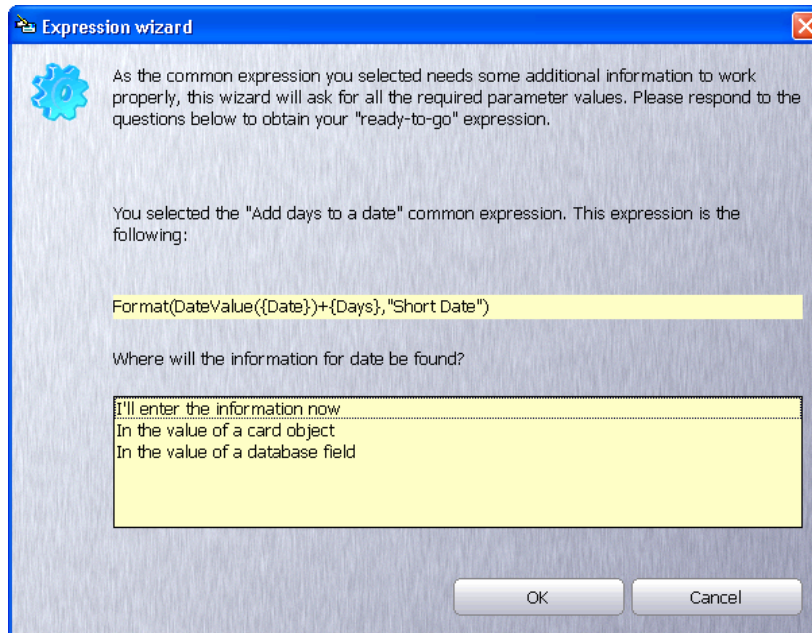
Expression wizard

As the common expression you selected needs some additional information to work properly, this wizard will ask for all the required parameter values. Please respond to the questions below to obtain your "ready-to-go" expression.

You selected the "Add days to a date" common expression. This expression is the following:

Format(DateValue({Date})+{Days},"Short Date")

Where will the information for date be found?

I'll enter the information now
In the value of a card object
In the value of a database field

OK
Cancel